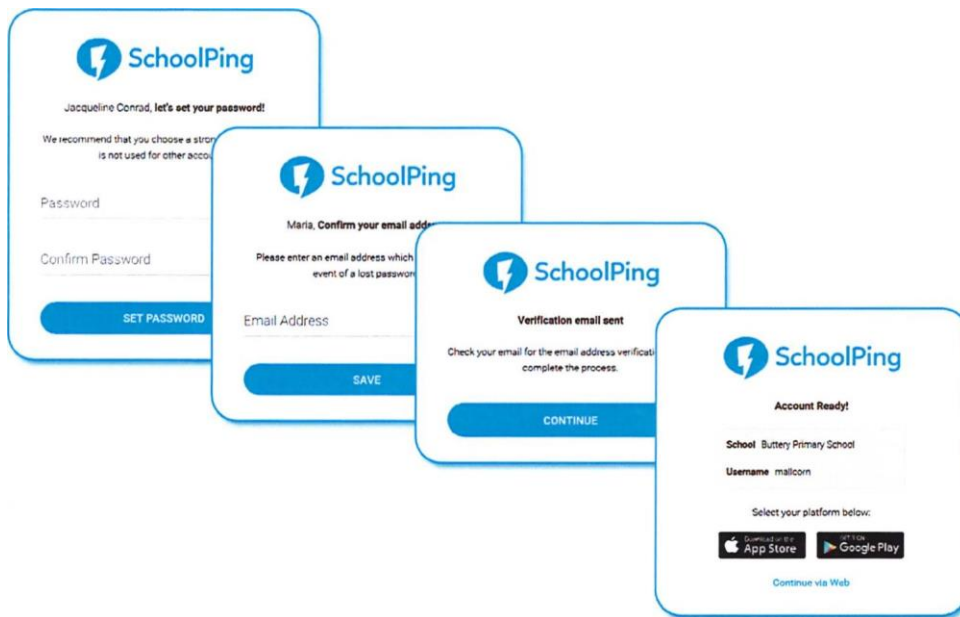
SchoolPing

Jacqueline Conrad, let's set your password!

We recommend that you choose a stron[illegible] is not used for other accou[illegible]

Password

Confirm Password

SET PASSWORD

SchoolPing

Maria, Confirm your email addr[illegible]

Please enter an email address which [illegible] event of a lost passwor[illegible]

Email Address

SAVE

SchoolPing

Verification email sent

Check your email for the email address verificati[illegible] complete the process.

CONTINUE

SchoolPing

Account Ready!

School Buttery Primary School

Username mallcorn

Select your platform below:

Download on the App Store

GET IT ON Google Play

Continue via Web